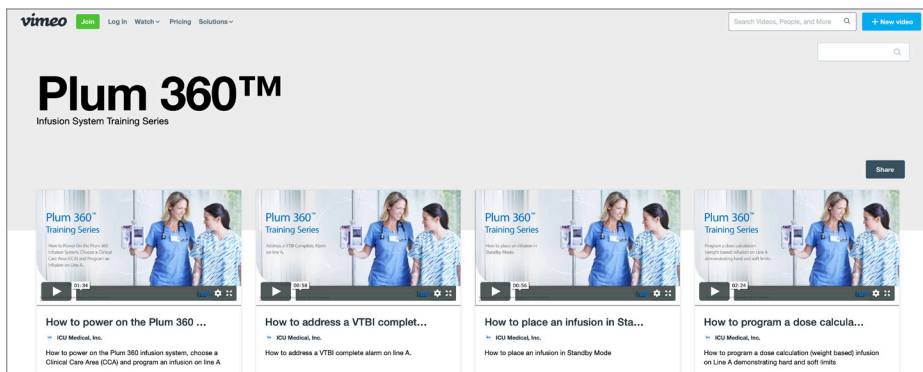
vimeo Join Log in Watch Pricing Solutions

Search Videos, People, and More

+ New video

Plum 360™

Infusion System Training Series

Share

Plum 360™ Training Series

How to Power On the Plum 360 Infusion System, Choose a Clinical Care Area (CCA) and Program an Infusion on Line A.

01:34

How to power on the Plum 360 ...

ICU Medical, Inc.

How to power on the Plum 360 infusion system, choose a Clinical Care Area (CCA) and program an infusion on line A

Plum 360™ Training Series

Address a VTBI Complete Alarm on Line A.

00:58

How to address a VTBI complet...

ICU Medical, Inc.

How to address a VTBI complete alarm on line A.

Plum 360™ Training Series

How to place an infusion in Standby Mode.

00:56

How to place an infusion in Sta...

ICU Medical, Inc.

How to place an infusion in Standby Mode

Plum 360™ Training Series

Program a dose calculation (weight based) infusion on Line A demonstrating hard and soft limits.

02:24

How to program a dose calcula...

ICU Medical, Inc.

How to program a dose calculation (weight based) infusion on Line A demonstrating hard and soft limits